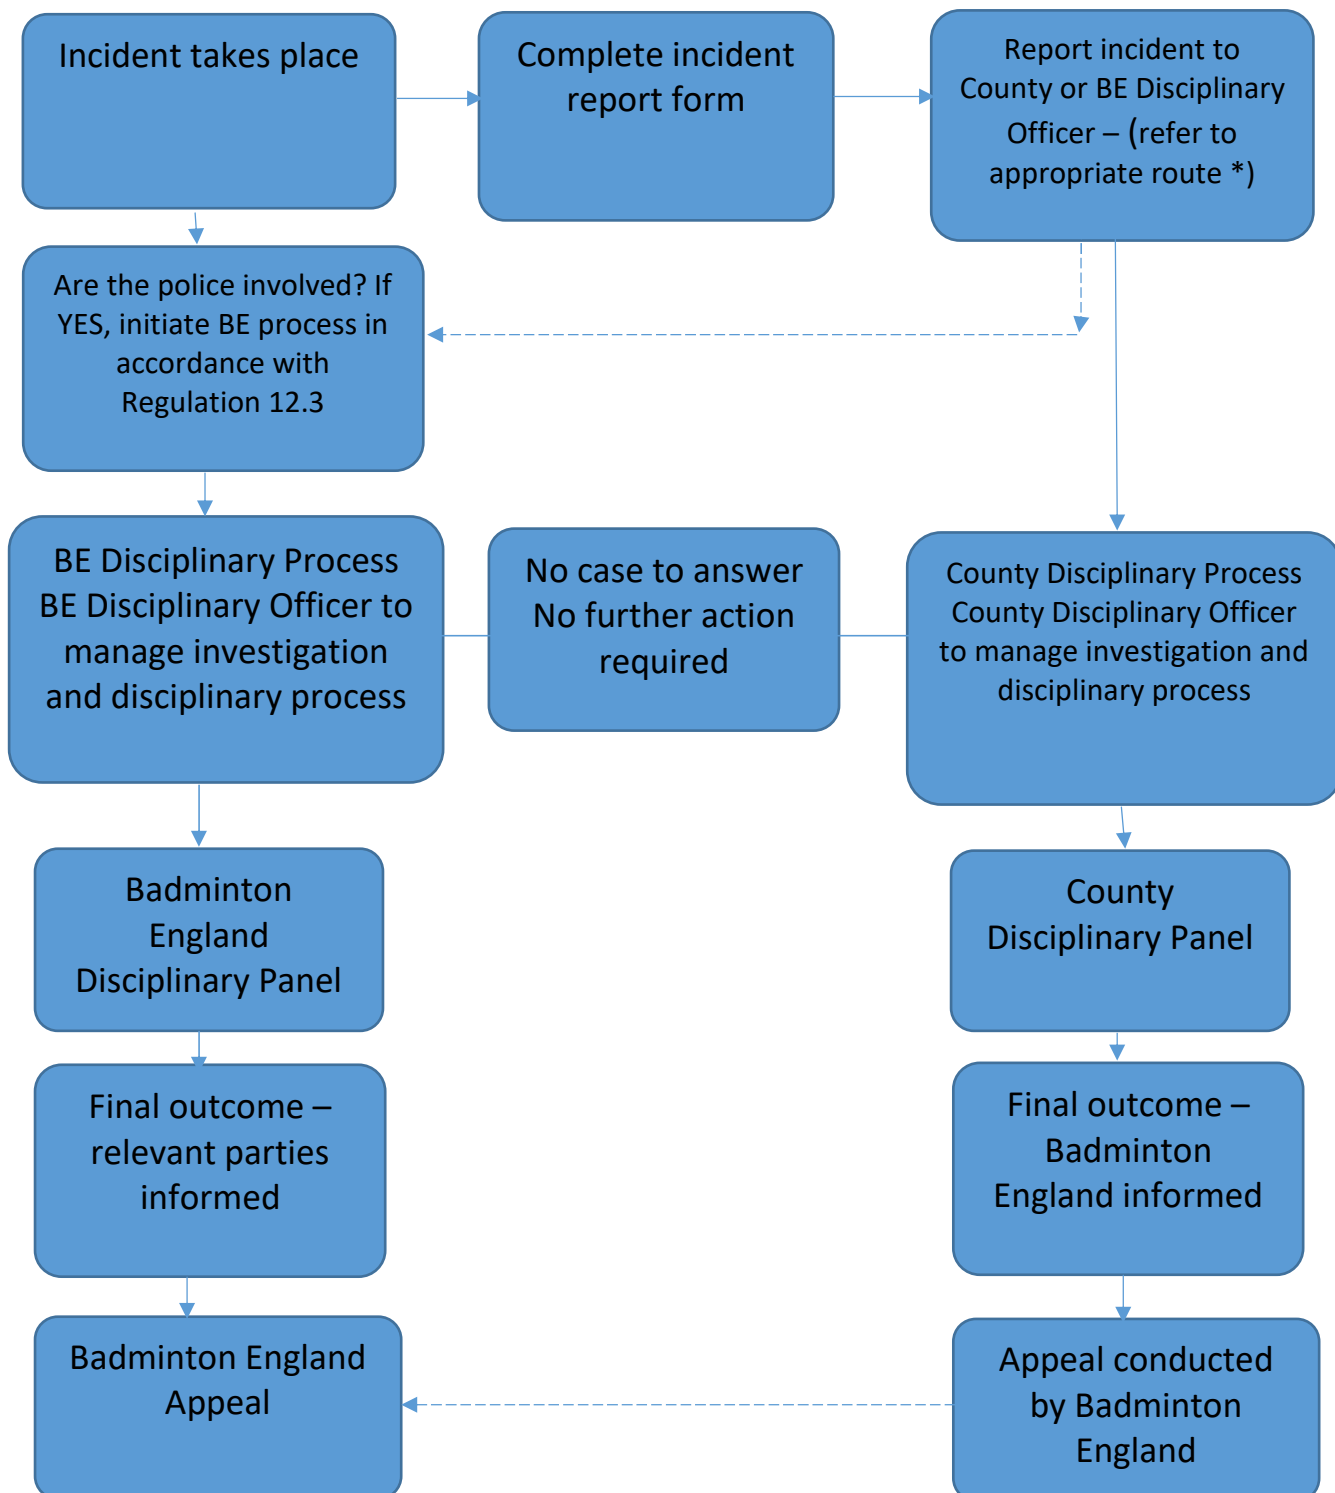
Incident takes place

Complete incident report form

Report incident to County or BE Disciplinary Officer – (refer to appropriate route *)

Are the police involved? If YES, initiate BE process in accordance with Regulation 12.3

BE Disciplinary Process
BE Disciplinary Officer to manage investigation and disciplinary process

No case to answer
No further action required

County Disciplinary Process
County Disciplinary Officer to manage investigation and disciplinary process

Badminton England Disciplinary Panel

County Disciplinary Panel

Final outcome – relevant parties informed

Final outcome – Badminton England informed

Badminton England Appeal

Appeal conducted by Badminton England